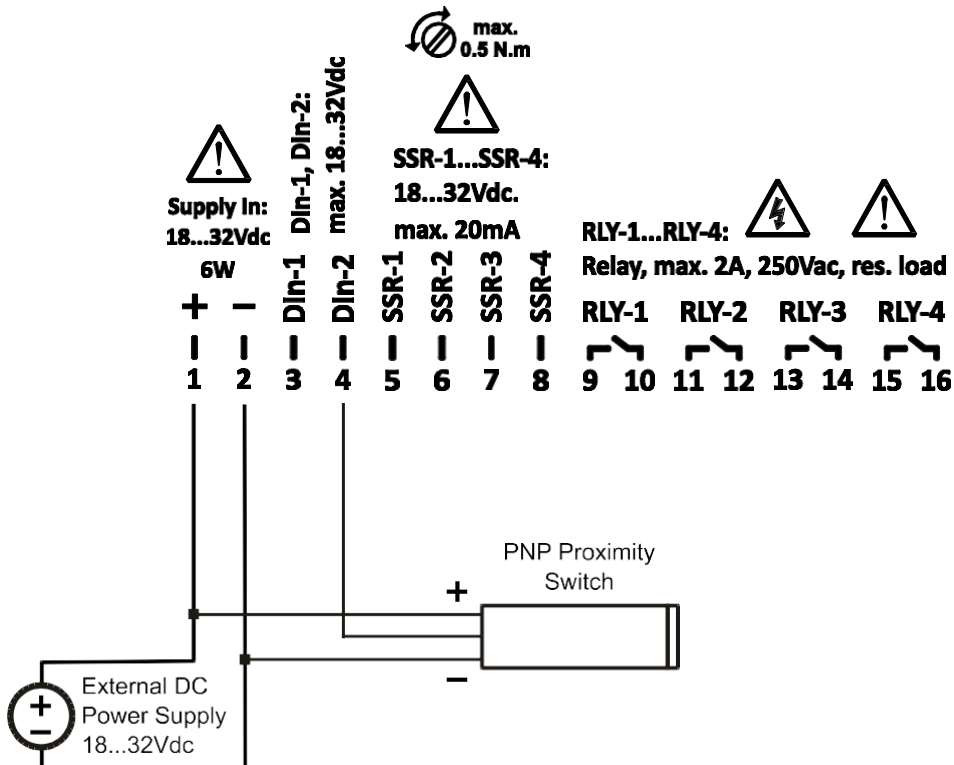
max.
0.5 N.m

DIn-1, DIn-2:
max. 18...32Vdc

Supply In:
18...32Vdc
6W

SSR-1...SSR-4:
18...32Vdc.
max. 20mA

RLY-1...RLY-4:
Relay, max. 2A, 250Vac, res. load

+ − DIn-1 DIn-2 SSR-1 SSR-2 SSR-3 SSR-4 RLY-1 RLY-2 RLY-3 RLY-4

1 2 3 4 5 6 7 8 9 10 11 12 13 14 15 16

PNP Proximity
Switch

+
−

External DC
Power Supply
18...32Vdc